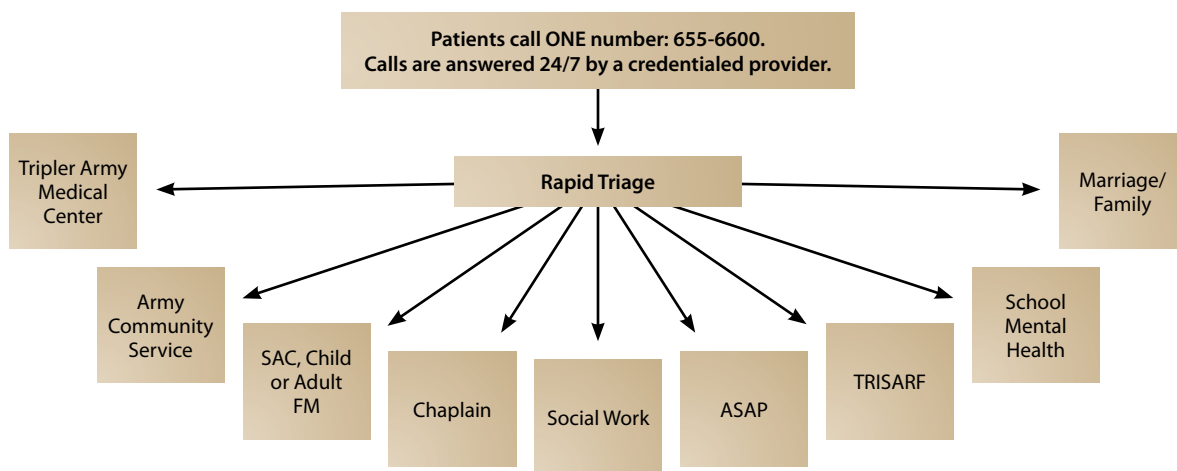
Patients call ONE number: 655-6600.
Calls are answered 24/7 by a credentialed provider.

Rapid Triage

Tripler Army Medical Center

Marriage/ Family

Army Community Service

SAC, Child or Adult FM

Chaplain

Social Work

ASAP

TRISARF

School Mental Health